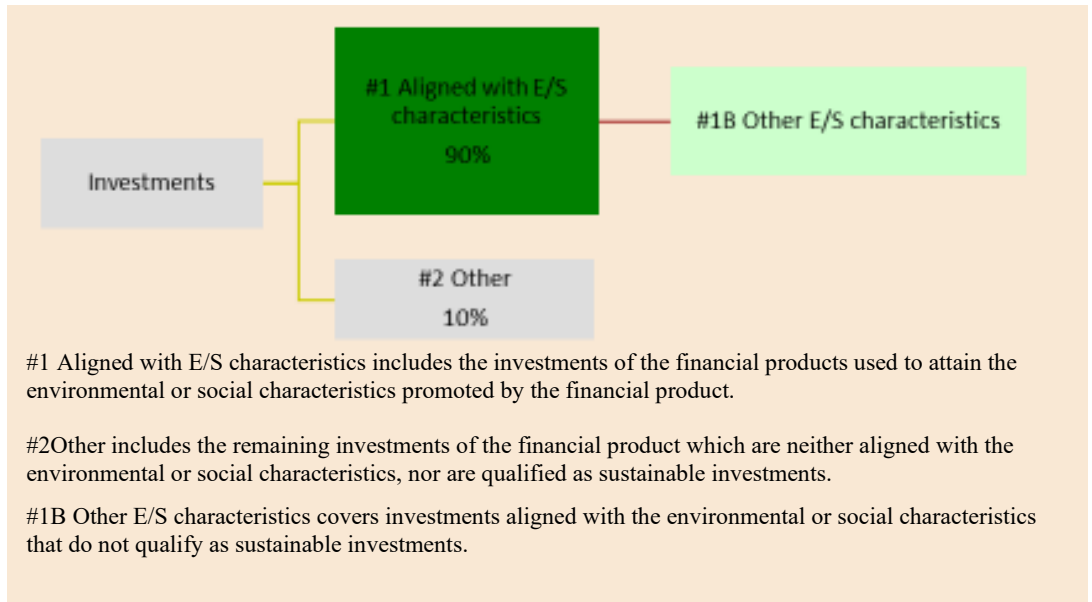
Investments

#1 Aligned with E/S characteristics
90%

#1B Other E/S characteristics

#2 Other
10%

#1 Aligned with E/S characteristics includes the investments of the financial products used to attain the environmental or social characteristics promoted by the financial product.

#2Other includes the remaining investments of the financial product which are neither aligned with the environmental or social characteristics, nor are qualified as sustainable investments.

#1B Other E/S characteristics covers investments aligned with the environmental or social characteristics that do not qualify as sustainable investments.